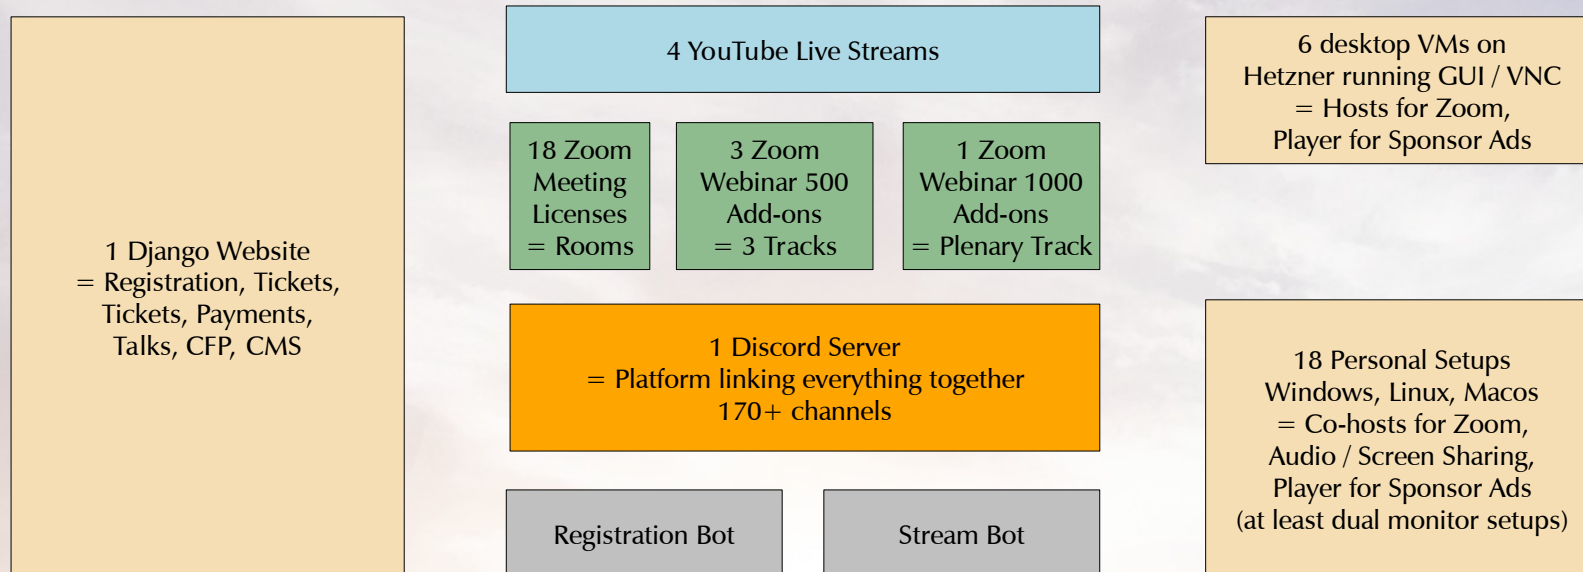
1 Django Website
= Registration, Tickets,
Tickets, Payments,
Talks, CFP, CMS

4 YouTube Live Streams

18 Zoom
Meeting
Licenses
= Rooms

3 Zoom
Webinar 500
Add-ons
= 3 Tracks

1 Zoom
Webinar 1000
Add-ons
= Plenary Track

1 Discord Server
= Platform linking everything together
170+ channels

Registration Bot

Stream Bot

6 desktop VMs on
Hetzner running GUI / VNC
= Hosts for Zoom,
Player for Sponsor Ads

18 Personal Setups
Windows, Linux, Macos
= Co-hosts for Zoom,
Audio / Screen Sharing,
Player for Sponsor Ads
(at least dual monitor setups)